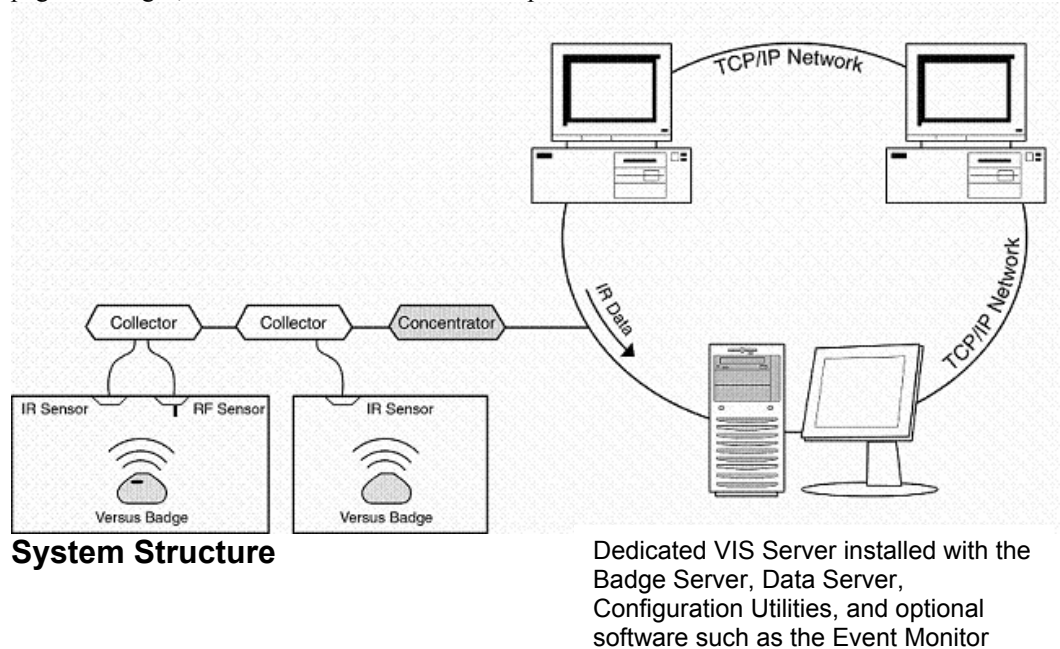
TCP/IP Network

TCP/IP Network

IR Data

Collector

Collector

Concentrator

IR Sensor

RF Sensor

IR Sensor

Versus Badge

Versus Badge

**System Structure**

Dedicated VIS Server installed with the Badge Server, Data Server, Configuration Utilities, and optional software such as the Event Monitor